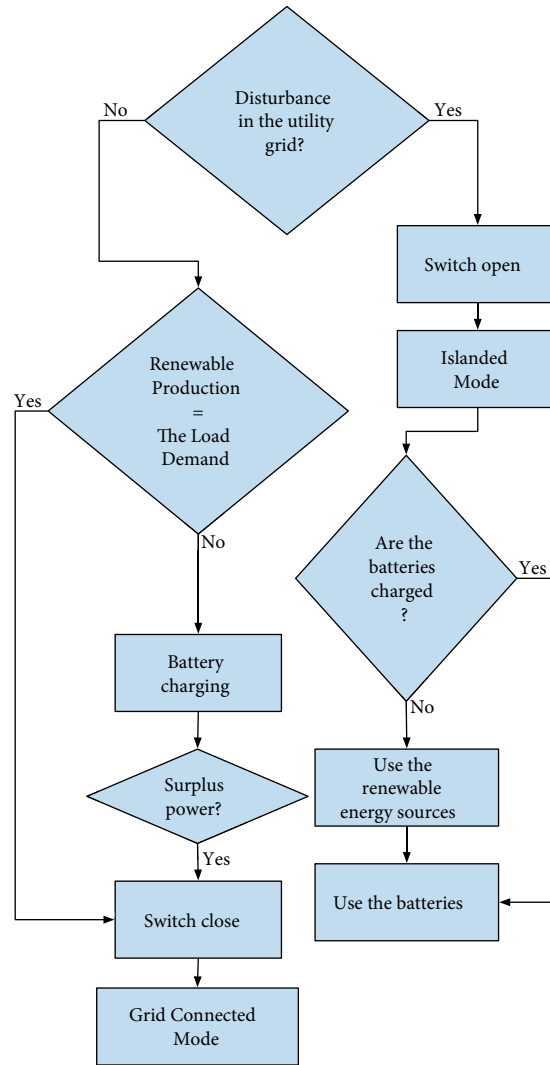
Disturbance in the utility grid?

No

Yes

Switch open

Islanded Mode

Renewable Production = The Load Demand

Yes

No

Are the batteries charged ?

Yes

Battery charging

No

Surplus power?

Use the renewable energy sources

Yes

Use the batteries

Switch close

Grid Connected Mode